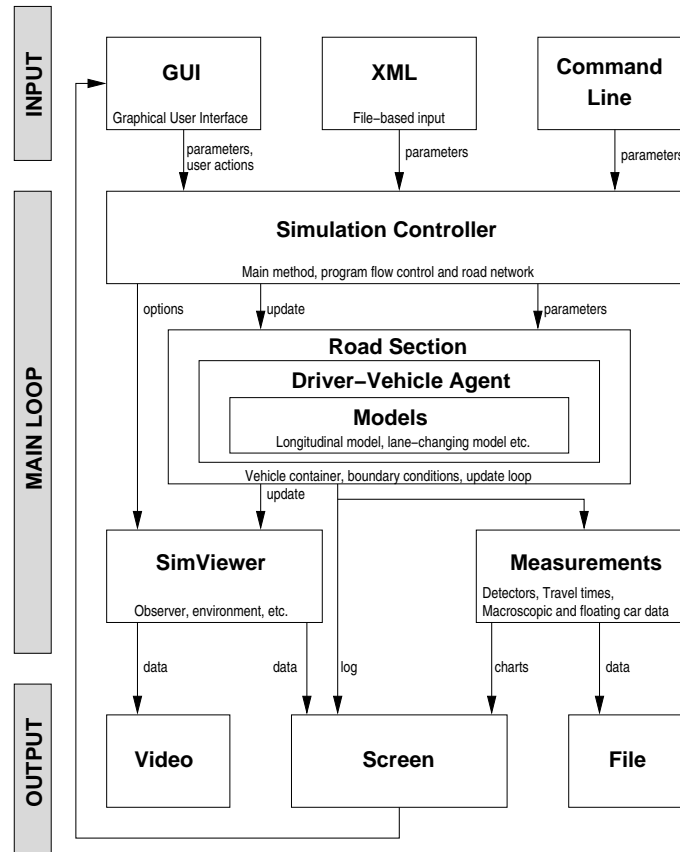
INPUT

GUI
Graphical User Interface

XML
File−based input

Command Line

parameters, user actions

parameters

parameters

MAIN LOOP

Simulation Controller
Main method, program flow control and road network

options

update

parameters

Road Section

Driver−Vehicle Agent

Models
Longitudinal model, lane−changing model etc.

Vehicle container, boundary conditions, update loop

update

SimViewer
Observer, environment, etc.

Measurements
Detectors, Travel times, Macroscopic and floating car data

data

data

log

charts

data

OUTPUT

Video

Screen

File